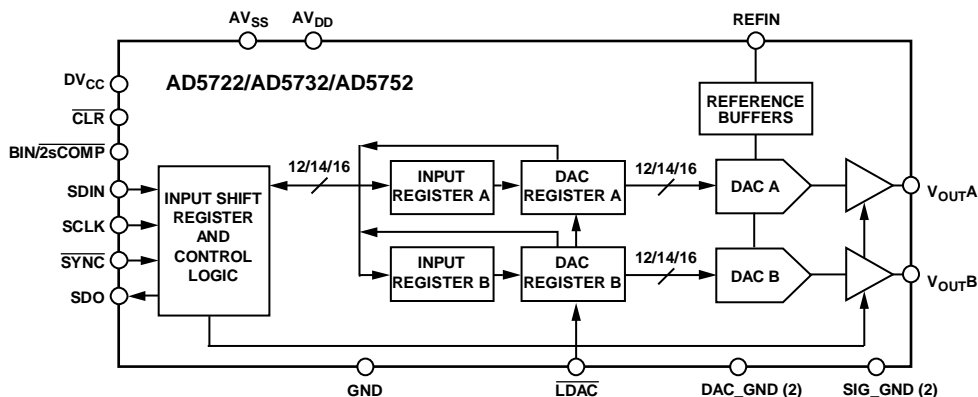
$AV_{SS}$ $AV_{DD}$

REFIN

$DV_{CC}$

$\overline{CLR}$

BIN/$\overline{2sCOMP}$

SDIN

SCLK

$\overline{SYNC}$

SDO

AD5722/AD5732/AD5752

REFERENCE BUFFERS

12/14/16

INPUT SHIFT REGISTER AND CONTROL LOGIC

INPUT REGISTER A

DAC REGISTER A

12/14/16

DAC A

$V_{OUT}A$

INPUT REGISTER B

DAC REGISTER B

12/14/16

DAC B

$V_{OUT}B$

GND

$\overline{LDAC}$

DAC_GND (2)

SIG_GND (2)